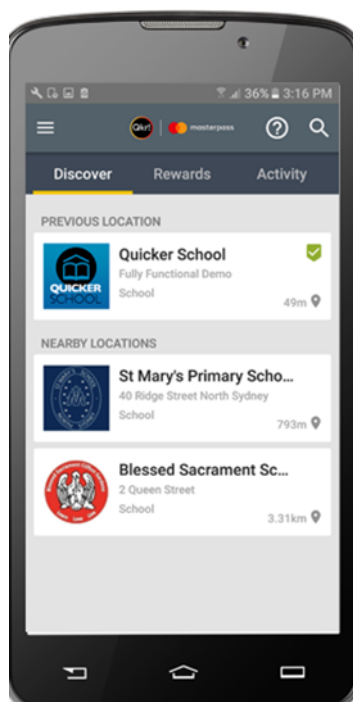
36% 3:16 PM

Qkr! | masterpass

Discover
Rewards
Activity

PREVIOUS LOCATION

QUICKER SCHOOL
Quicker School
Fully Functional Demo
School
49m

NEARBY LOCATIONS

St Mary's Primary Scho...
40 Ridge Street North Sydney
School
793m

Blessed Sacrament Sc...
2 Queen Street
School
3.31km